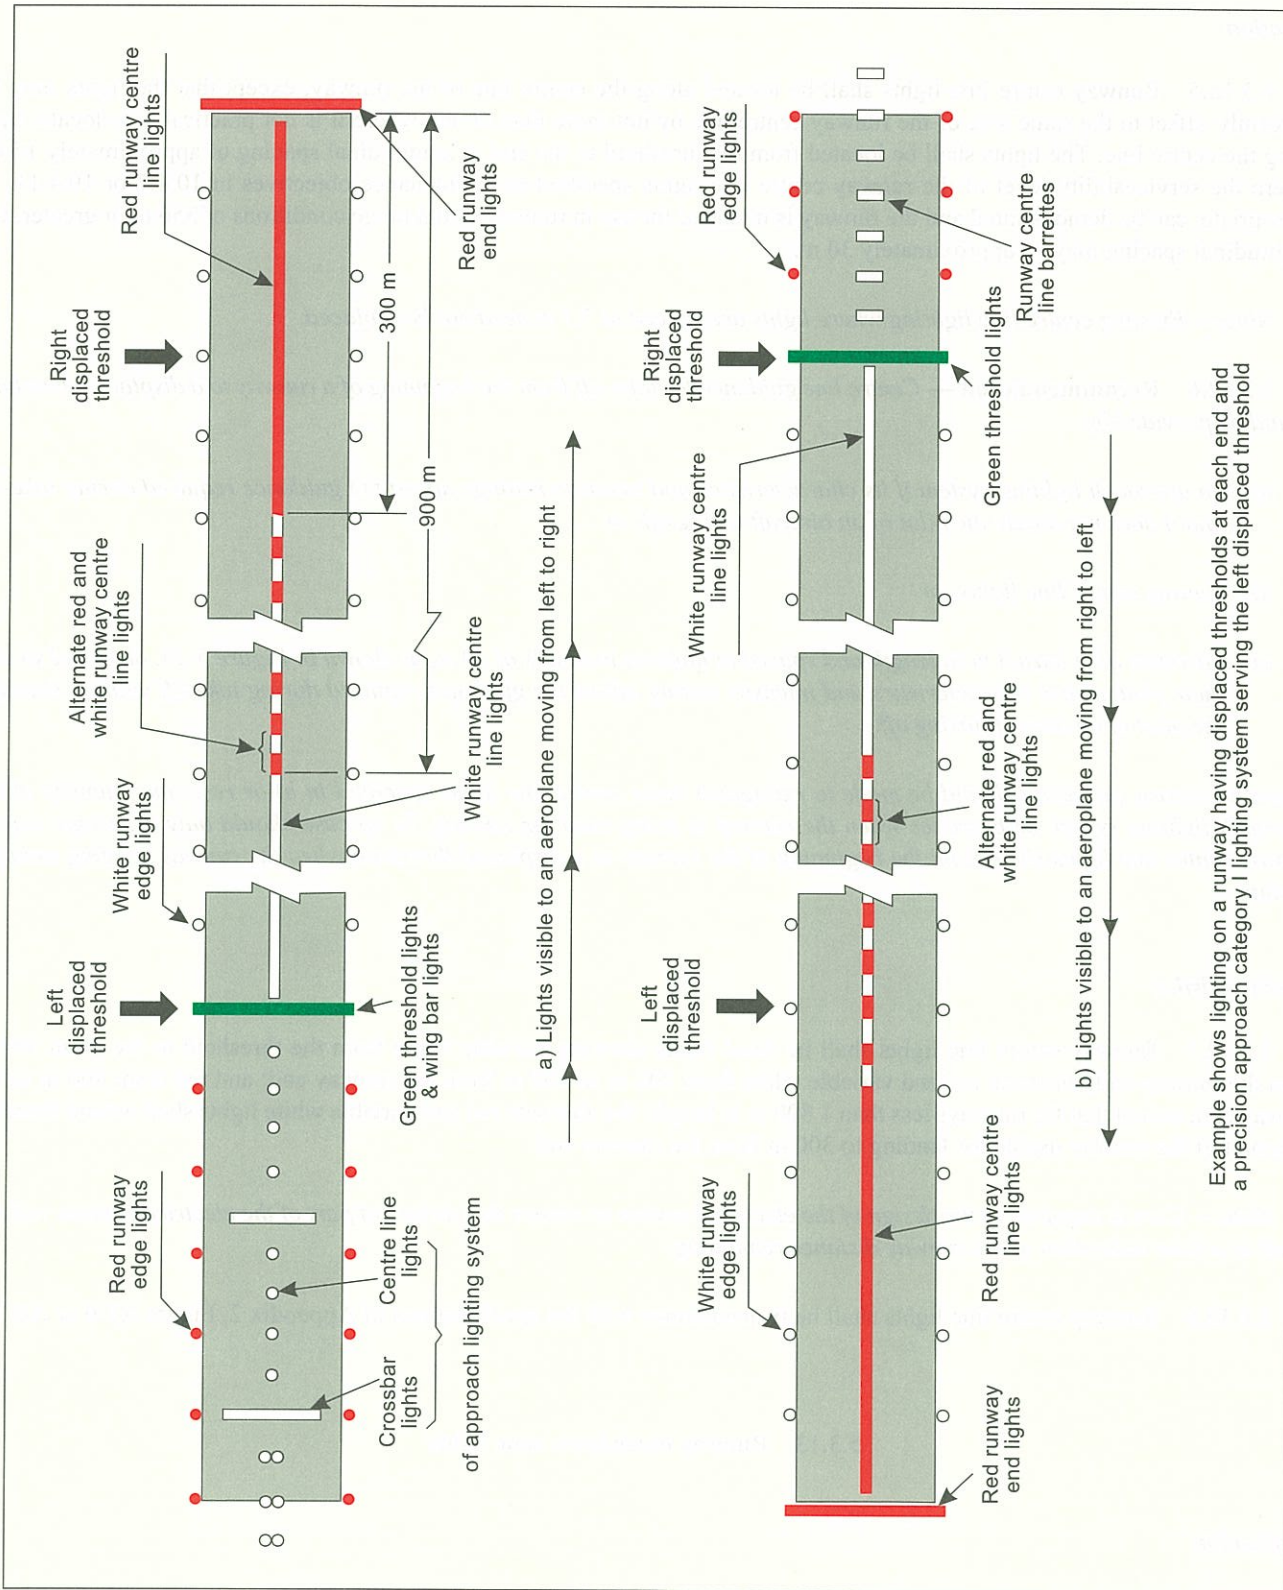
Red runway centre line lights

Red runway end lights

Right displaced threshold

300 m

900 m

Alternate red and white runway centre line lights

White runway edge lights

White runway centre line lights

Left displaced threshold

Green threshold lights & wing bar lights

Red runway edge lights

Centre line lights

Crossbar lights

of approach lighting system

a) Lights visible to an aeroplane moving from left to right

Red runway edge lights

Runway centre line barrettes

Right displaced threshold

Green threshold lights

White runway centre line lights

Alternate red and white runway centre line lights

Left displaced threshold

White runway edge lights

Red runway centre line lights

Red runway end lights

b) Lights visible to an aeroplane moving from right to left

Example shows lighting on a runway having displaced thresholds at each end and a precision approach category I lighting system serving the left displaced threshold